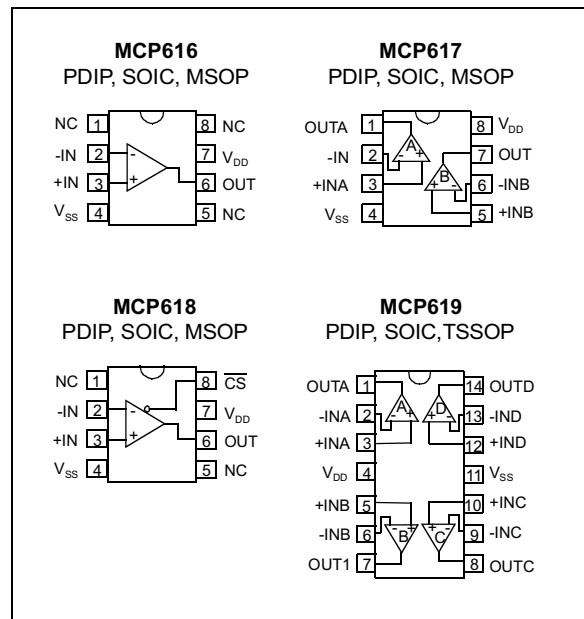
**MCP616**
PDIP, SOIC, MSOP

NC 1
-IN 2
+IN 3
$V_{SS}$ 4
8 NC
7 $V_{DD}$
6 OUT
5 NC
-
+

**MCP617**
PDIP, SOIC, MSOP

OUTA 1
-IN 2
+INA 3
$V_{SS}$ 4
8 $V_{DD}$
7 OUT
6 -INB
5 +INB
A
- +
B
+ -

**MCP618**
PDIP, SOIC, MSOP

NC 1
-IN 2
+IN 3
$V_{SS}$ 4
8 $\overline{CS}$
7 $V_{DD}$
6 OUT
5 NC
-
+

**MCP619**
PDIP, SOIC,TSSOP

OUTA 1
-INA 2
+INA 3
$V_{DD}$ 4
+INB 5
-INB 6
OUT1 7
14 OUTD
13 -IND
12 +IND
11 $V_{SS}$
10 +INC
9 -INC
8 OUTC
A
- +
D
+ -
B
- +
C
+ -